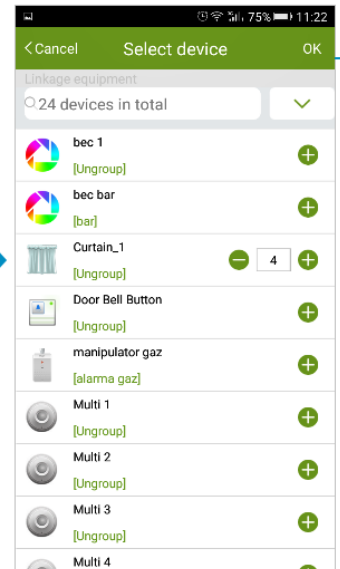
75% 11:22

< Cancel Select device OK

Linkage equipment

24 devices in total

bec 1
[Ungroup]

bec bar
[bar]

Curtain_1
[Ungroup]
4

Door Bell Button
[Ungroup]

manipulator gaz
[alarma gaz]

Multi 1
[Ungroup]

Multi 2
[Ungroup]

Multi 3
[Ungroup]

Multi 4